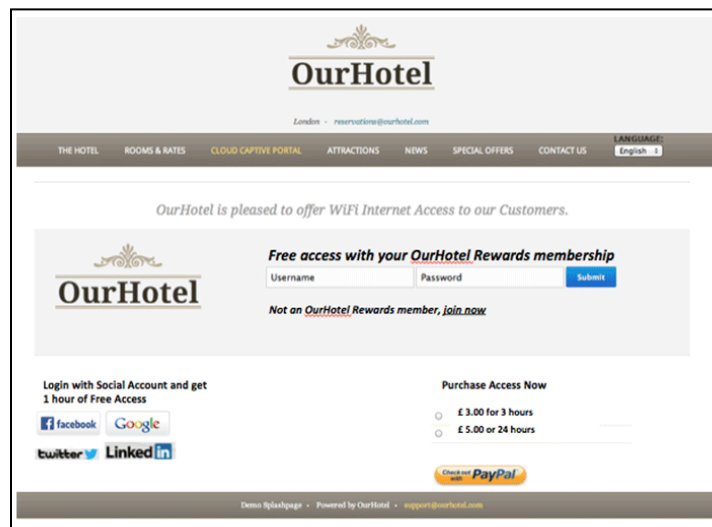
OurHotel

London - reservations@ourhotel.com

THE HOTEL ROOMS & RATES CLOUD CAPTIVE PORTAL ATTRACTIONS NEWS SPECIAL OFFERS CONTACT US

LANGUAGE: English

OurHotel is pleased to offer WiFi Internet Access to our Customers.

OurHotel

Free access with your OurHotel Rewards membership

Username

Password

Submit

Not an OurHotel Rewards member, join now

Login with Social Account and get 1 hour of Free Access

facebook Google

twitter LinkedIn

Purchase Access Now

£ 3.00 for 3 hours

£ 5.00 or 24 hours

Check out with PayPal

Demo Splashpage • Powered by OurHotel • support@ourhotel.com